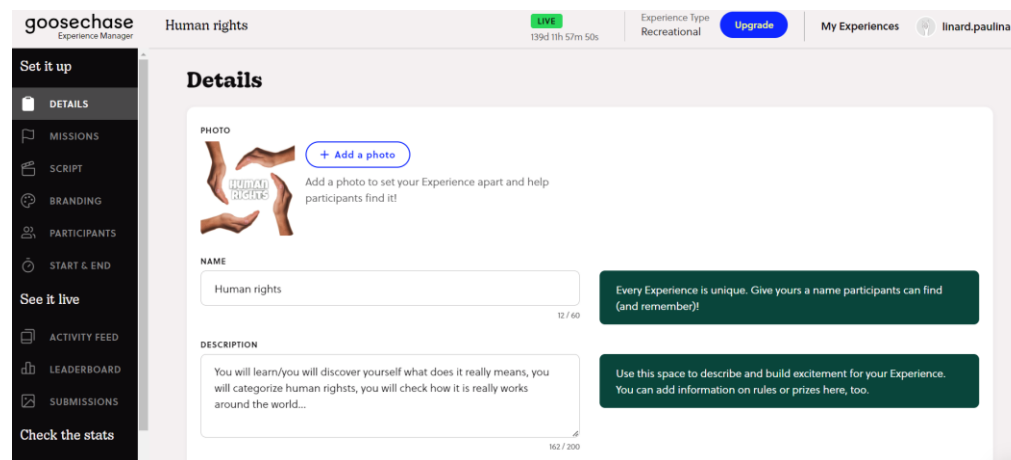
goosechase
Experience Manager

Human rights

LIVE
139d 11h 57m 50s

Experience Type
Recreational

Upgrade

My Experiences

linard.paulina

Set it up

DETAILS

MISSIONS

SCRIPT

BRANDING

PARTICIPANTS

START & END

See it live

ACTIVITY FEED

LEADERBOARD

SUBMISSIONS

Check the stats

Details

PHOTO

HUMAN RIGHTS

+ Add a photo

Add a photo to set your Experience apart and help participants find it!

NAME

Human rights

12 / 60

Every Experience is unique. Give yours a name participants can find (and remember)!

DESCRIPTION

You will learn/you will discover yourself what does it really means, you will categorize human righsts, you will check how it is really works around the world...

162 / 200

Use this space to describe and build excitement for your Experience. You can add information on rules or prizes here, too.